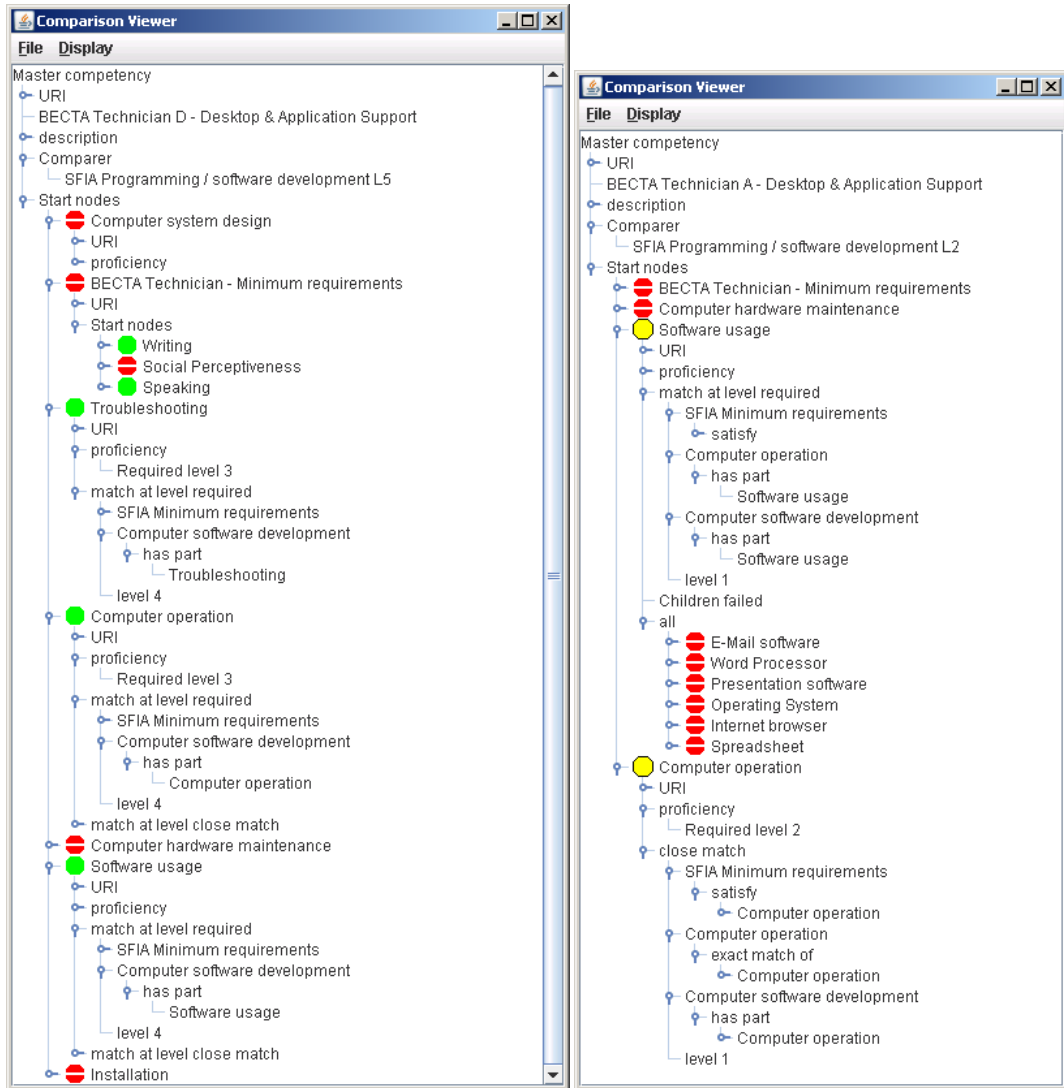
Comparison Viewer
File Display

Master competency
URI
BECTA Technician D - Desktop & Application Support
description
Comparer
SFIA Programming / software development L5
Start nodes
Computer system design
URI
proficiency
BECTA Technician - Minimum requirements
URI
Start nodes
Writing
Social Perceptiveness
Speaking
Troubleshooting
URI
proficiency
Required level 3
match at level required
SFIA Minimum requirements
Computer software development
has part
Troubleshooting
level 4
Computer operation
URI
proficiency
Required level 3
match at level required
SFIA Minimum requirements
Computer software development
has part
Computer operation
level 4
match at level close match
Computer hardware maintenance
Software usage
URI
proficiency
match at level required
SFIA Minimum requirements
Computer software development
has part
Software usage
level 4
match at level close match
Installation

Comparison Viewer
File Display

Master competency
URI
BECTA Technician A - Desktop & Application Support
description
Comparer
SFIA Programming / software development L2
Start nodes
BECTA Technician - Minimum requirements
Computer hardware maintenance
Software usage
URI
proficiency
match at level required
SFIA Minimum requirements
satisfy
Computer operation
has part
Software usage
Computer software development
has part
Software usage
level 1
Children failed
all
E-Mail software
Word Processor
Presentation software
Operating System
Internet browser
Spreadsheet
Computer operation
URI
proficiency
Required level 2
close match
SFIA Minimum requirements
satisfy
Computer operation
Computer operation
exact match of
Computer operation
Computer software development
has part
Computer operation
level 1